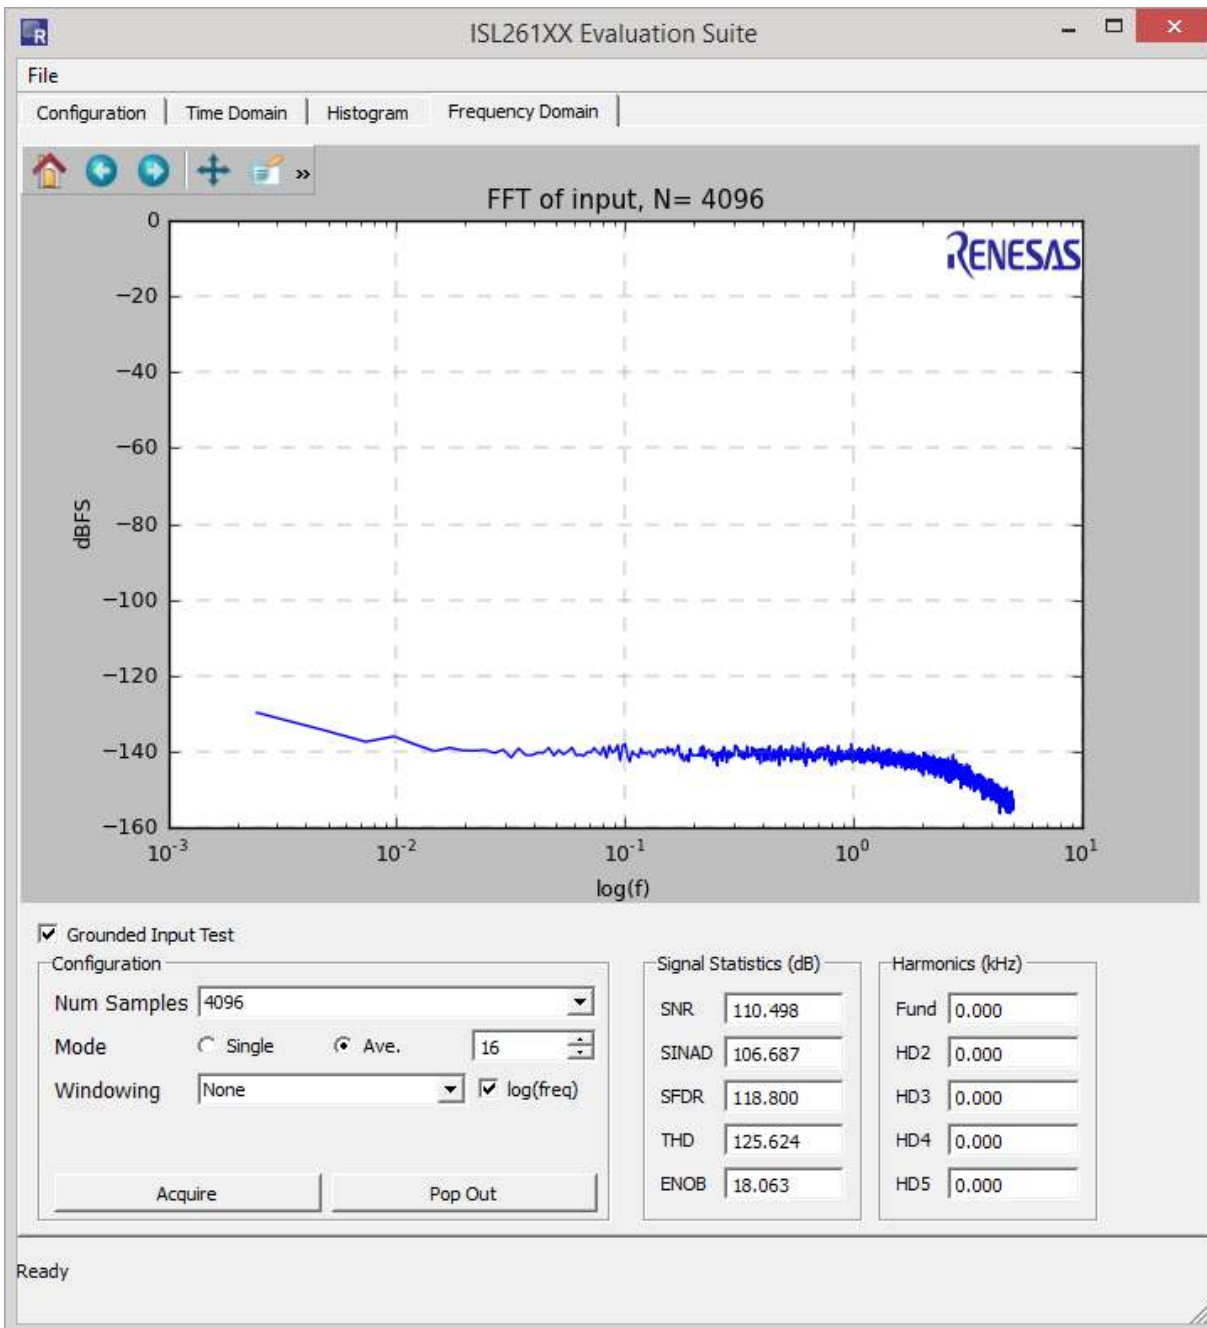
ISL261XX Evaluation Suite

File

Configuration | Time Domain | Histogram | Frequency Domain

»

FFT of input, N= 4096

RENESAS

dBFS

0
−20
−40
−60
−80
−100
−120
−140
−160

$10^{-3}$ $10^{-2}$ $10^{-1}$ $10^{0}$ $10^{1}$

log(f)

Grounded Input Test

Configuration

Num Samples 4096

Mode Single Ave. 16

Windowing None log(freq)

Acquire

Pop Out

Signal Statistics (dB)

| SNR | 110.498 |
|---|---|
| SINAD | 106.687 |
| SFDR | 118.800 |
| THD | 125.624 |
| ENOB | 18.063 |

Harmonics (kHz)

| Fund | 0.000 |
|---|---|
| HD2 | 0.000 |
| HD3 | 0.000 |
| HD4 | 0.000 |
| HD5 | 0.000 |

Ready